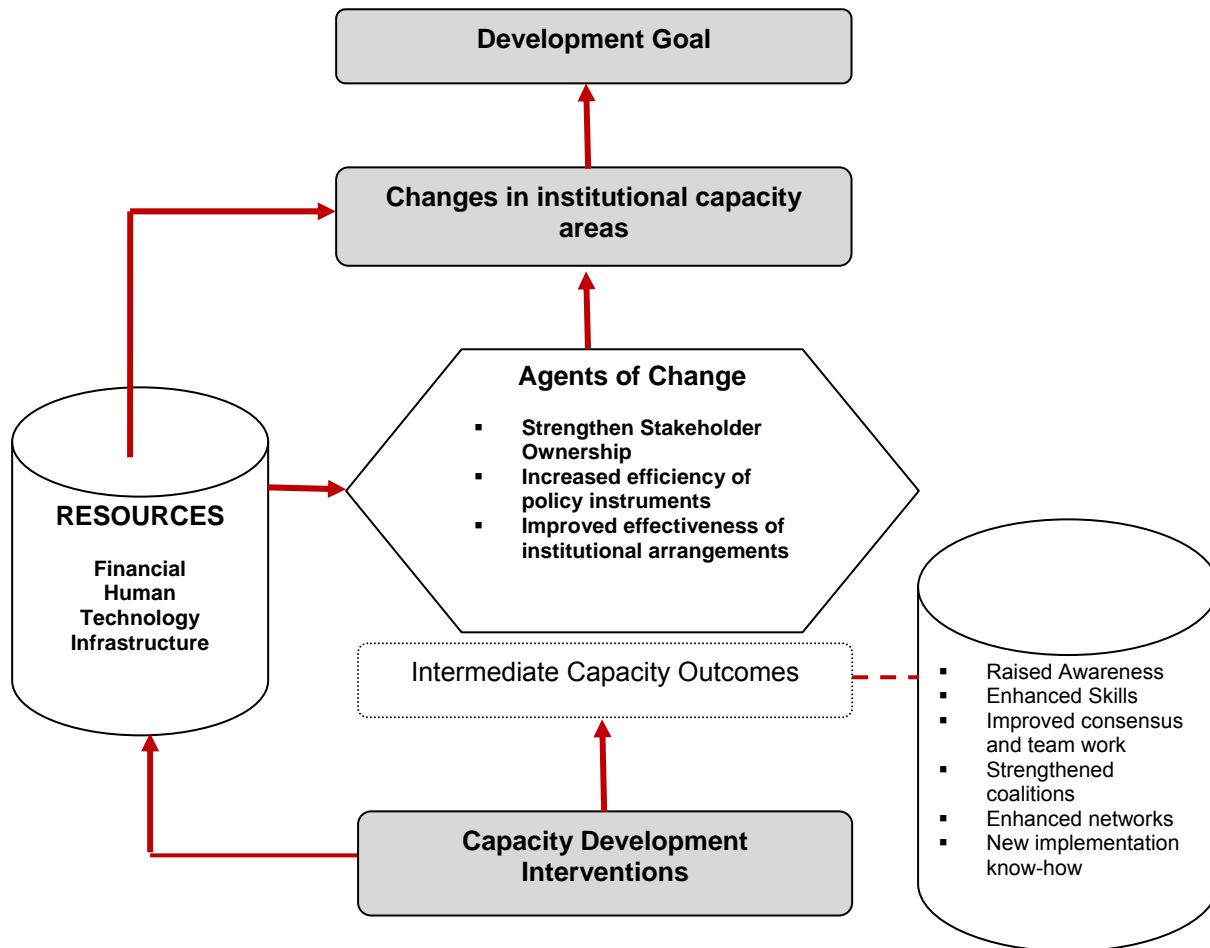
Development Goal

Changes in institutional capacity areas

Agents of Change

- Strengthen Stakeholder Ownership
- Increased efficiency of policy instruments
- Improved effectiveness of institutional arrangements

RESOURCES

Financial
Human
Technology
Infrastructure

Intermediate Capacity Outcomes

- Raised Awareness
- Enhanced Skills
- Improved consensus and team work
- Strengthened coalitions
- Enhanced networks
- New implementation know-how

Capacity Development Interventions